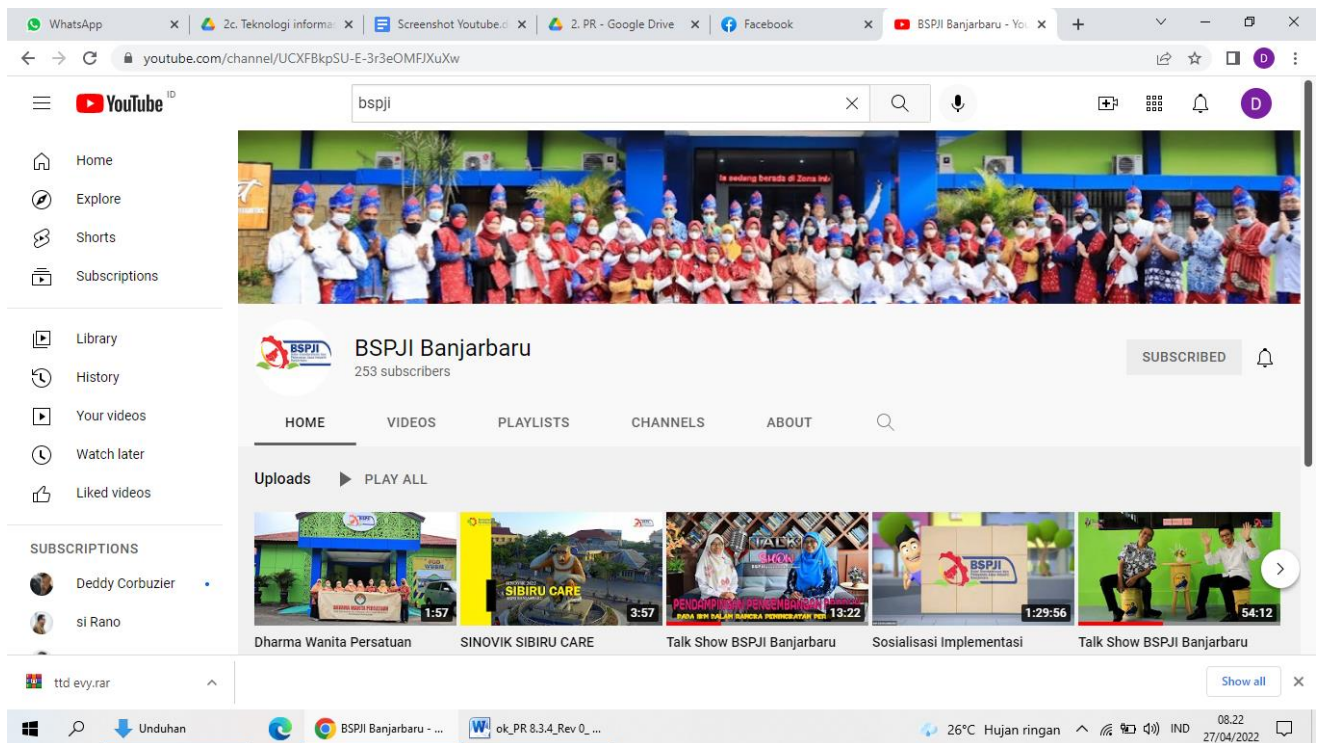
WhatsApp
2c. Teknologi informa
Screenshot Youtube.d
2. PR - Google Drive
Facebook
BSPJI Banjarbaru - You

youtube.com/channel/UCXFBkpSU-E-3r3eOMFJXuXw

YouTube ID
bspji

Home
Explore
Shorts
Subscriptions

Library
History
Your videos
Watch later
Liked videos

SUBSCRIPTIONS
Deddy Corbuzier
si Rano

BSPJI Banjarbaru
253 subscribers
SUBSCRIBED

HOME
VIDEOS
PLAYLISTS
CHANNELS
ABOUT

Uploads
PLAY ALL

1:57
Dharma Wanita Persatuan

SIBIRU CARE
3:57
SINOVIK SIBIRU CARE

TALK SHOW
PENDAMPINGAN PENGEMBANGAN
13:22
Talk Show BSPJI Banjarbaru

BSPJI
1:29:56
Sosialisasi Implementasi

54:12
Talk Show BSPJI Banjarbaru

ttd evy.rar
Show all

Unduhan
BSPJI Banjarbaru - ...
ok_PR 8.3.4_Rev 0_ ...
26°C Hujan ringan
IND
08.22
27/04/2022